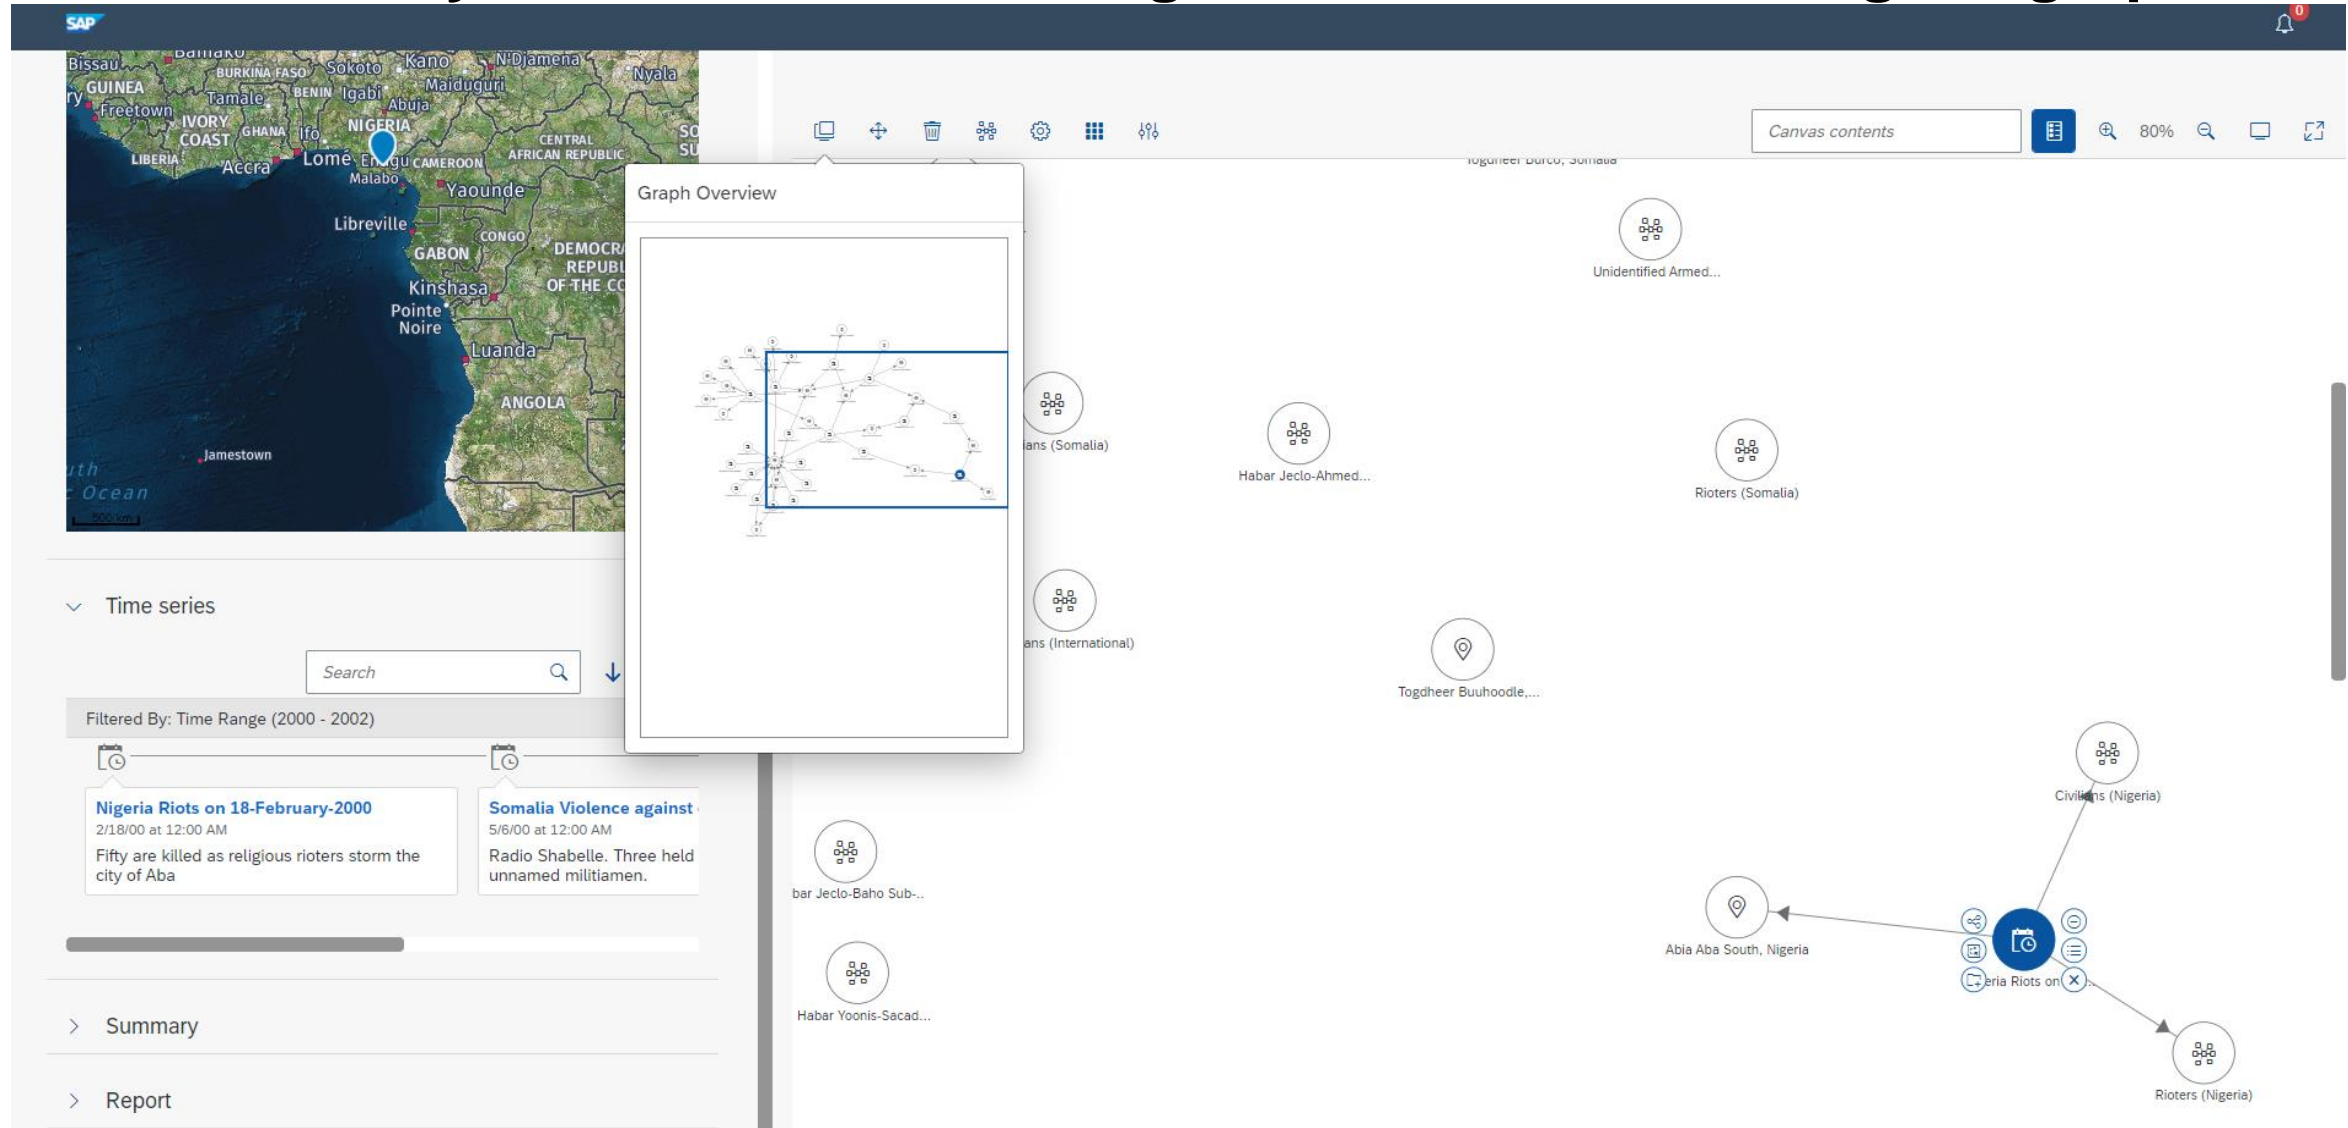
SAP

0

Bamako Bissau BURKINA FASO Sokoto Kano N'Djamena Nyala GUINEA Tamale BENIN Igabi Maiduguri Freetown Abuja IVORY COAST GHANA Ifo NIGERIA CENTRAL AFRICAN REPUBLIC LIBERIA Accra Lomé Enugu CAMEROON Malabo Yaounde Libreville CONGO GABON DEMOCR REPUBL OF THE C Kinshasa Pointe Noire Luanda ANGOLA Jamestown Ocean

Time series

Search

Filtered By: Time Range (2000 - 2002)

Nigeria Riots on 18-February-2000
2/18/00 at 12:00 AM
Fifty are killed as religious rioters storm the city of Aba

Somalia Violence against
5/6/00 at 12:00 AM
Radio Shabelle. Three held unnamed militiamen.

Summary

Report

Canvas contents

80%

Graph Overview

Togdheer Burco, Somalia

Unidentified Armed...

ians (Somalia)

Habar Jeclo-Ahmed...

Rioters (Somalia)

ians (International)

Togdheer Buuhoodle,...

Civilians (Nigeria)

bar Jeclo-Baho Sub-...

Abia Aba South, Nigeria

eria Riots on

Habar Yoonis-Sacad...

Rioters (Nigeria)